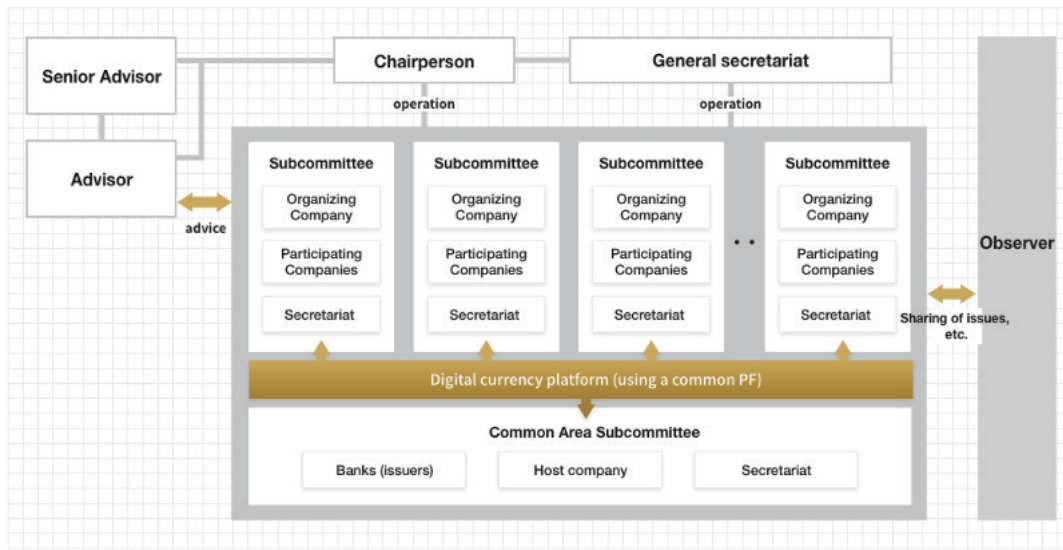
Senior Advisor

Chairperson

General secretariat

operation

operation

Advisor

advice

Subcommittee

Organizing Company

Participating Companies

Secretariat

Subcommittee

Organizing Company

Participating Companies

Secretariat

Subcommittee

Organizing Company

Participating Companies

Secretariat

Subcommittee

Organizing Company

Participating Companies

Secretariat

Observer

Sharing of issues, etc.

Digital currency platform (using a common PF)

Common Area Subcommittee

Banks (issuers)

Host company

Secretariat